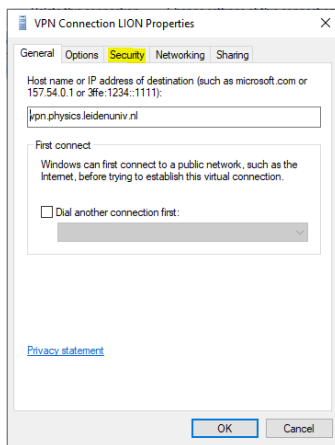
VPN Connection LION Properties

General Options Security Networking Sharing

Host name or IP address of destination (such as microsoft.com or 157.54.0.1 or 3ffe:1234::1111):

vpn.physics.leidenuniv.nl

First connect

Windows can first connect to a public network, such as the Internet, before trying to establish this virtual connection.

Dial another connection first:

Privacy statement

OK Cancel